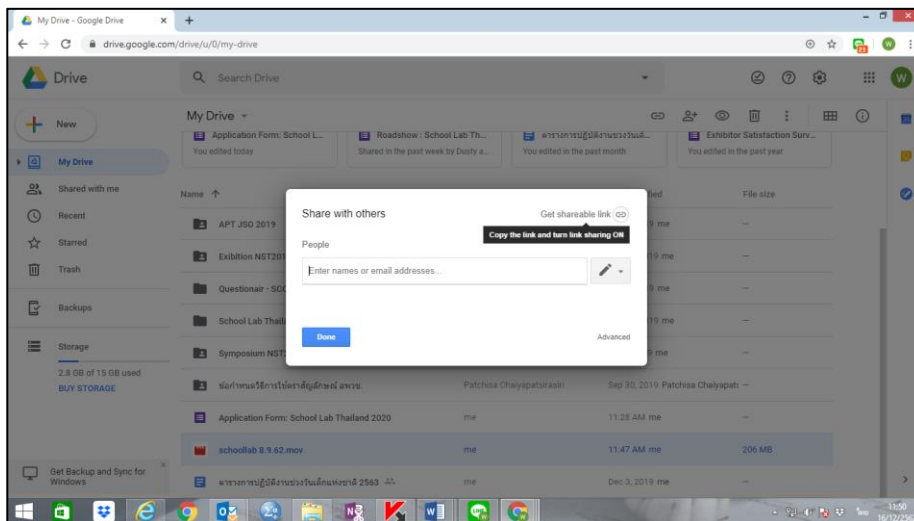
My Drive - Google Drive

drive.google.com/drive/u/0/my-drive

Drive

Search Drive

New

My Drive

Shared with me

Recent

Starred

Trash

Backups

Storage

2.8 GB of 15 GB used

BUY STORAGE

Get Backup and Sync for Windows

My Drive

Application Form: School L...
You edited today

Roadshow : School Lab Th...
Shared in the past week by Dusty a...

ตารางการปฏิบัติงานช่วงวันเด็...
You edited in the past month

Exhibitor Satisfaction Surv...
You edited in the past year

Name

File size

APT JSO 2019

Exhibition NST201

Questionair - SCC

School Lab Thail

Symposium NST

ข้อกำหนดวิธีการใช้ตราสัญลักษณ์ อพวช.

Patchisa Chaiyapatorasin

Sep 30, 2019 Patchisa Chaiyapat

Application Form: School Lab Thailand 2020

me

11:28 AM me

schoollab 8.9.62.mov

me

11:47 AM me

206 MB

ตารางการปฏิบัติงานช่วงวันเด็กแห่งชาติ 2563

me

Dec 3, 2019 me

Share with others

Get shareable link

Copy the link and turn link sharing ON

People

Enter names or email addresses...

Done

Advanced

11:50
16/12/256